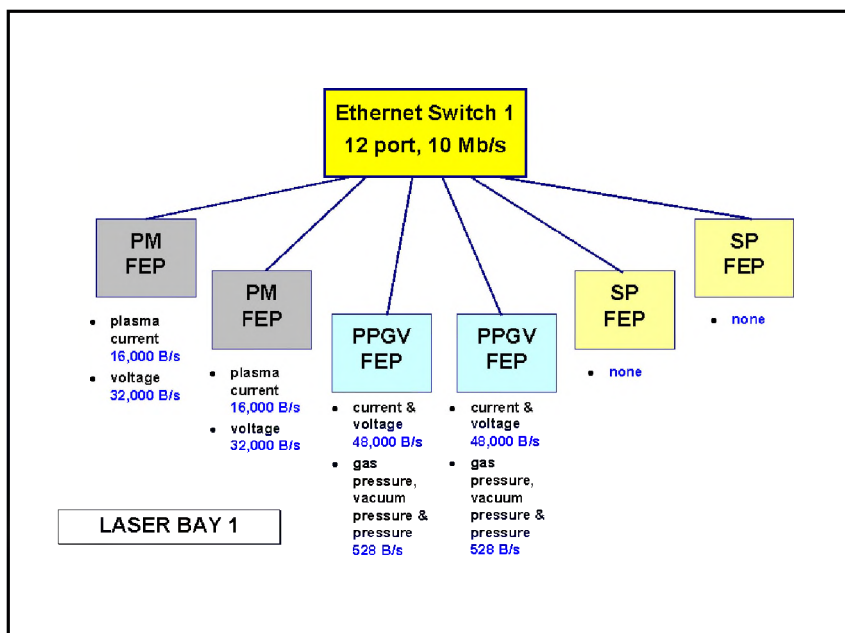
Ethernet Switch 1
12 port, 10 Mb/s

PM
FEP

- plasma current
16,000 B/s
- voltage
32,000 B/s

PM
FEP

- plasma current
16,000 B/s
- voltage
32,000 B/s

PPGV
FEP

- current & voltage
48,000 B/s
- gas pressure, vacuum pressure & pressure
528 B/s

PPGV
FEP

- current & voltage
48,000 B/s
- gas pressure, vacuum pressure & pressure
528 B/s

SP
FEP

- none

SP
FEP

- none

LASER BAY 1